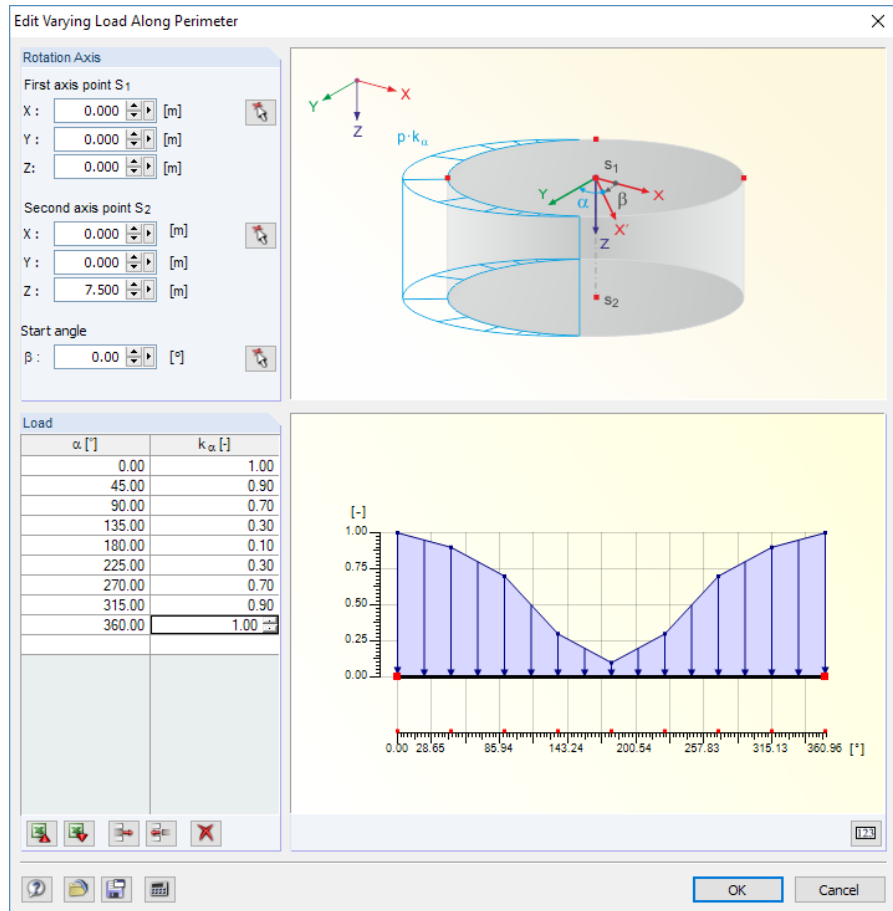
Edit Varying Load Along Perimeter

Rotation Axis

First axis point S$_1$

X : 0.000 [m]

Y : 0.000 [m]

Z: 0.000 [m]

Second axis point S$_2$

X : 0.000 [m]

Y : 0.000 [m]

Z : 7.500 [m]

Start angle

β : 0.00 [°]

Y X Z

p·k$_\alpha$

S$_1$

Y α β X X'

Z

S$_2$

Load

| α [°] | k$_\alpha$ [-] |
|---|---|
| 0.00 | 1.00 |
| 45.00 | 0.90 |
| 90.00 | 0.70 |
| 135.00 | 0.30 |
| 180.00 | 0.10 |
| 225.00 | 0.30 |
| 270.00 | 0.70 |
| 315.00 | 0.90 |
| 360.00 | 1.00 |

[-]

1.00

0.75

0.50

0.25

0.00

0.00 28.65 85.94 143.24 200.54 257.83 315.13 360.96 [°]

123

OK Cancel